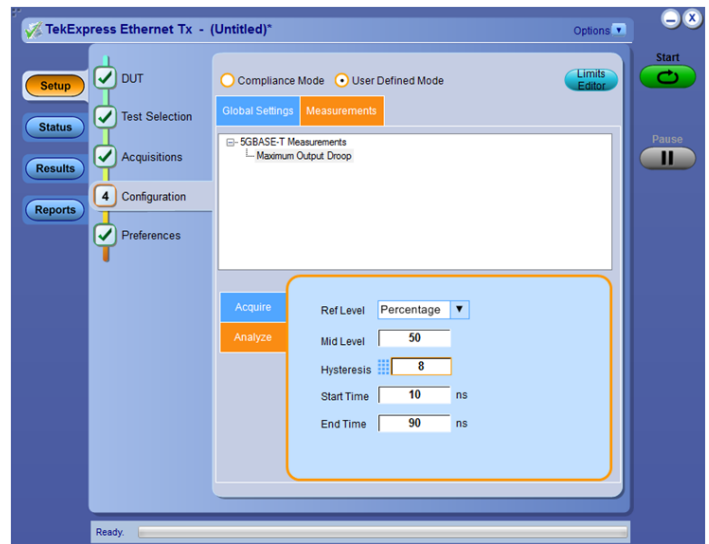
TekExpress Ethernet Tx - (Untitled)*

Options

Start

Pause

Setup

Status

Results

Reports

DUT

Test Selection

Acquisitions

4 Configuration

Preferences

Compliance Mode

User Defined Mode

Limits Editor

Global Settings

Measurements

5GBASE-T Measurements
Maximum Output Droop

Acquire

Analyze

Ref Level Percentage

Mid Level 50

Hysteresis 8

Start Time 10 ns

End Time 90 ns

Ready.